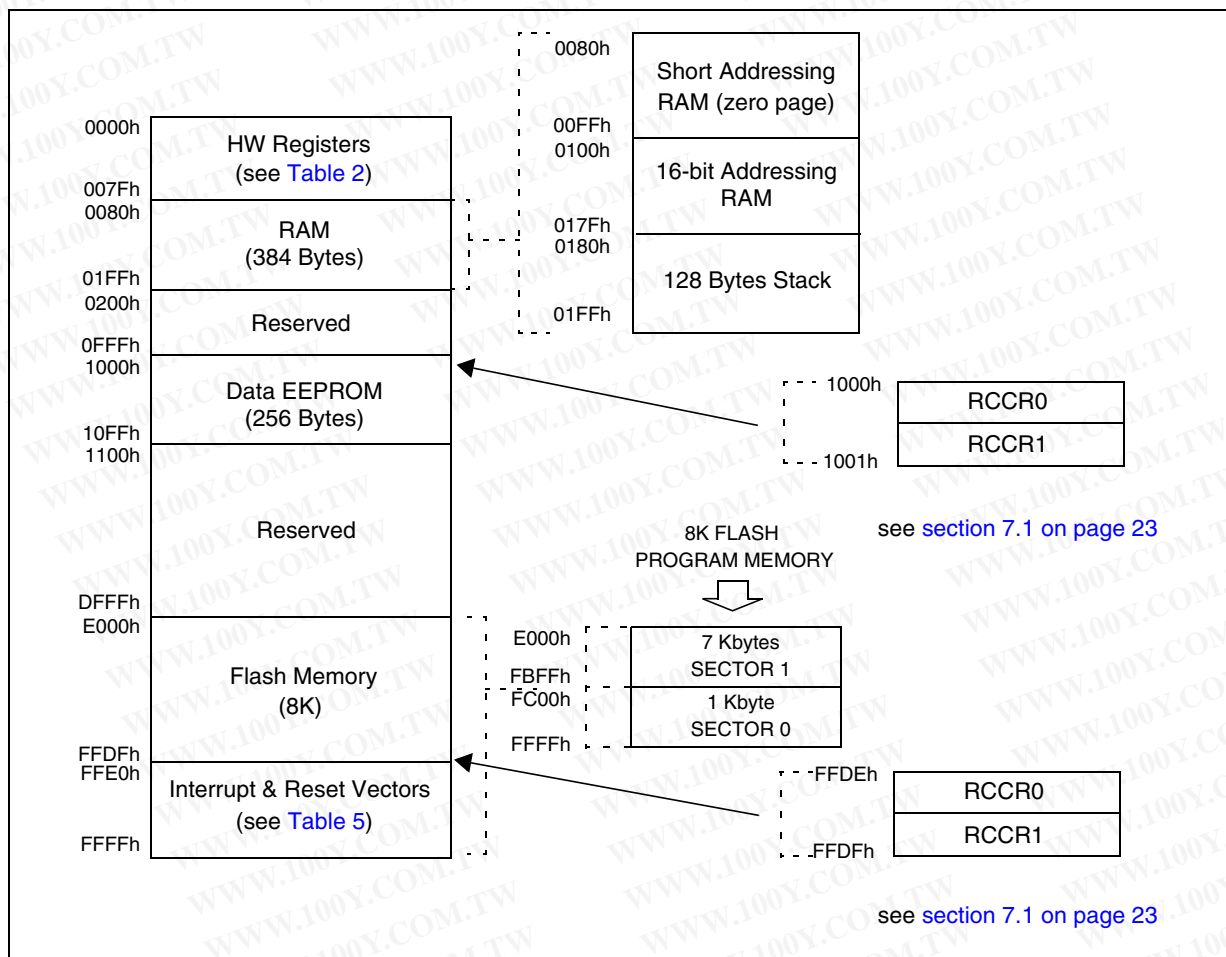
0000h
HW Registers (see Table 2)
007Fh
0080h
RAM (384 Bytes)
01FFh
0200h
Reserved
0FFFh
1000h
Data EEPROM (256 Bytes)
10FFh
1100h
Reserved
DFFFh
E000h
Flash Memory (8K)
FFDFh
FFE0h
Interrupt & Reset Vectors (see Table 5)
FFFFh

0080h
Short Addressing RAM (zero page)
00FFh
0100h
16-bit Addressing RAM
017Fh
0180h
128 Bytes Stack
01FFh

1000h
RCCR0
RCCR1
1001h

8K FLASH PROGRAM MEMORY

see section 7.1 on page 23

E000h
7 Kbytes SECTOR 1
FBFFh
FC00h
1 Kbyte SECTOR 0
FFFFh

FFDEh
RCCR0
RCCR1
FFDFh

see section 7.1 on page 23

WWW.100Y.COM.TW